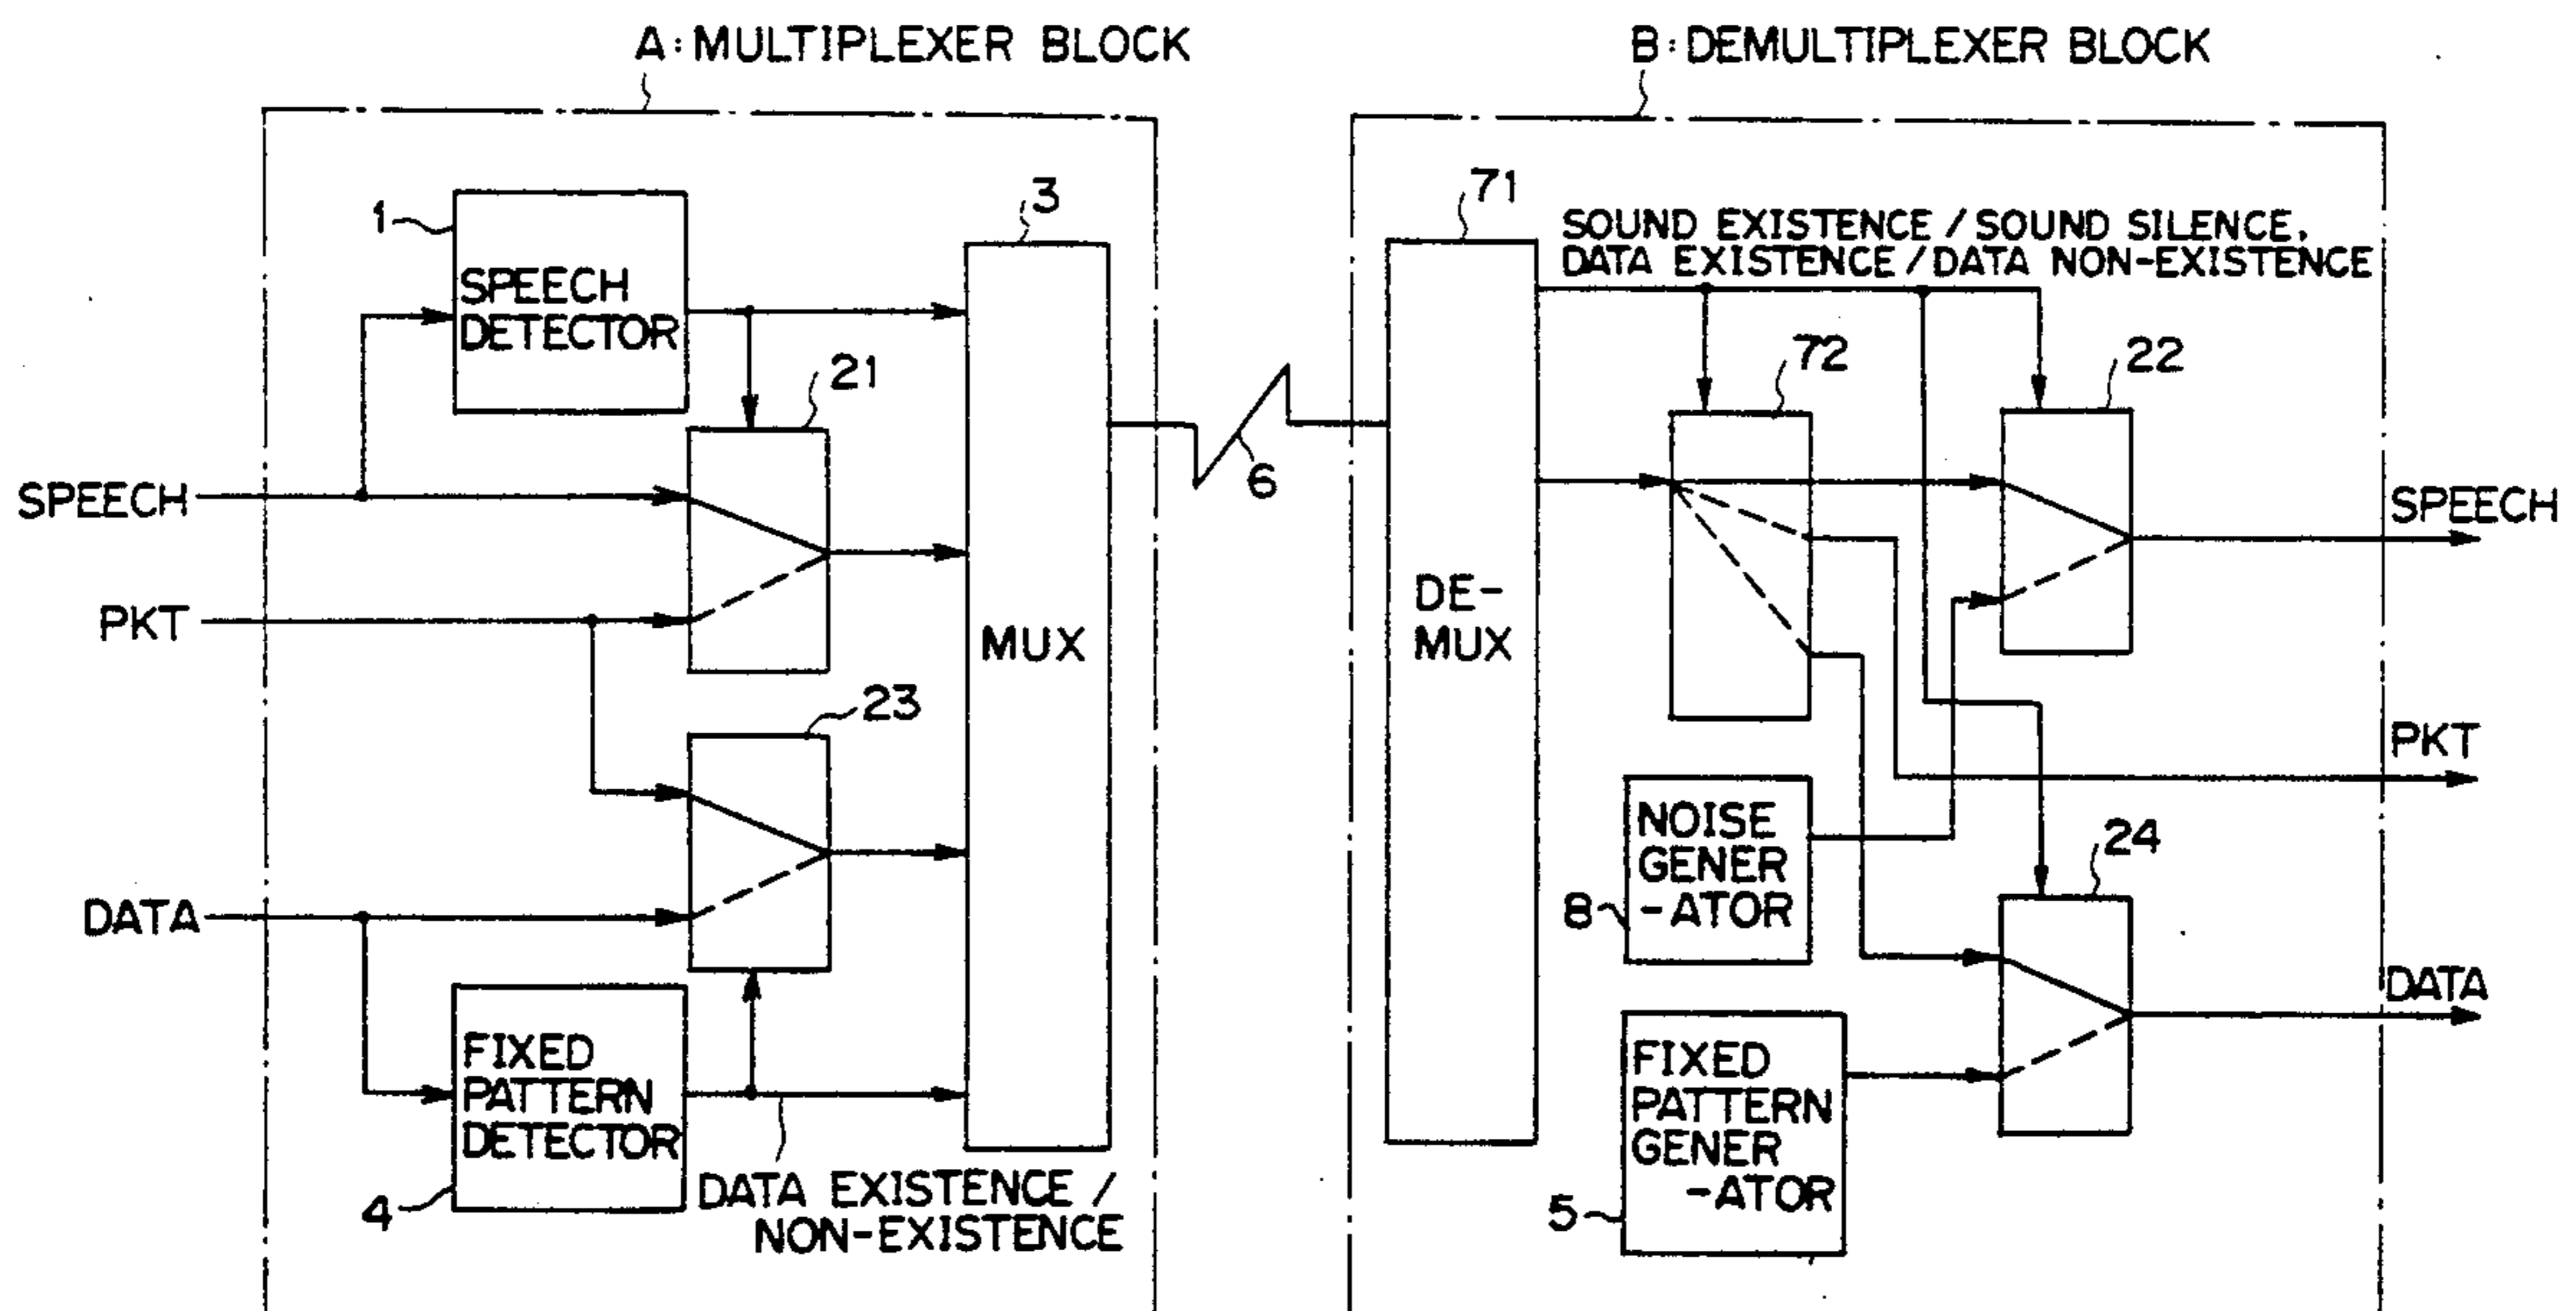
A: MULTIPLEXER BLOCK

B: DEMULTIPLEXER BLOCK

1
SPEECH DETECTOR

3

21

SPEECH

PKT

MUX

23

DATA

FIXED PATTERN DETECTOR

4

DATA EXISTENCE / NON-EXISTENCE

6

71

SOUND EXISTENCE / SOUND SILENCE, DATA EXISTENCE / DATA NON-EXISTENCE

DE-MUX

72

22

SPEECH

PKT

NOISE GENER -ATOR

8

24

DATA

FIXED PATTERN GENER -ATOR

5